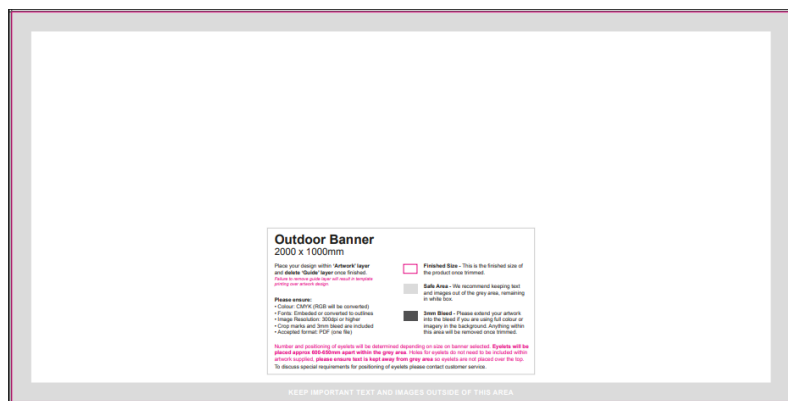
Outdoor Banner
2000 x 1000mm

Place your design within 'Artwork' layer and delete 'Guide' layer once finished.
Failure to remove guide layer will result in template printing over artwork design.

Please ensure:
• Colour: CMYK (RGB will be converted)
• Fonts: Embeded or converted to outlines
• Image Resolution: 300dpi or higher
• Crop marks and 3mm bleed are included
• Accepted format: PDF (one file)

Finished Size - This is the finished size of the product once trimmed.

Safe Area - We recommend keeping text and images out of the grey area, remaining in white box.

3mm Bleed - Please extend your artwork into the bleed if you are using full colour or imagery in the background. Anything within this area will be removed once trimmed.

Number and positioning of eyelets will be determined depending on size on banner selected. Eyelets will be placed approx 600-650mm apart within the grey area. Holes for eyelets do not need to be included within artwork supplied, please ensure text is kept away from grey area so eyelets are not placed over the top.
To discuss special requirements for positioning of eyelets please contact customer service.

KEEP IMPORTANT TEXT AND IMAGES OUTSIDE OF THIS AREA